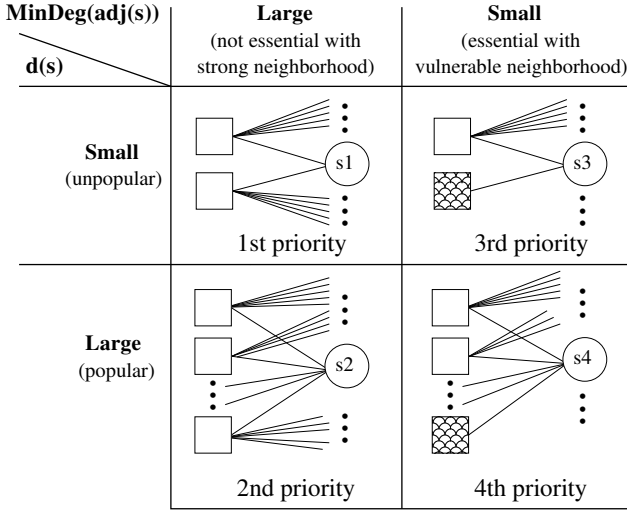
| MinDeg(adj(s)) d(s) | Large (not essential with strong neighborhood) | Small (essential with vulnerable neighborhood) |
|---|---|---|
| **Small** (unpopular) | s1 1st priority | s3 3rd priority |
| **Large** (popular) | s2 2nd priority | s4 4th priority |